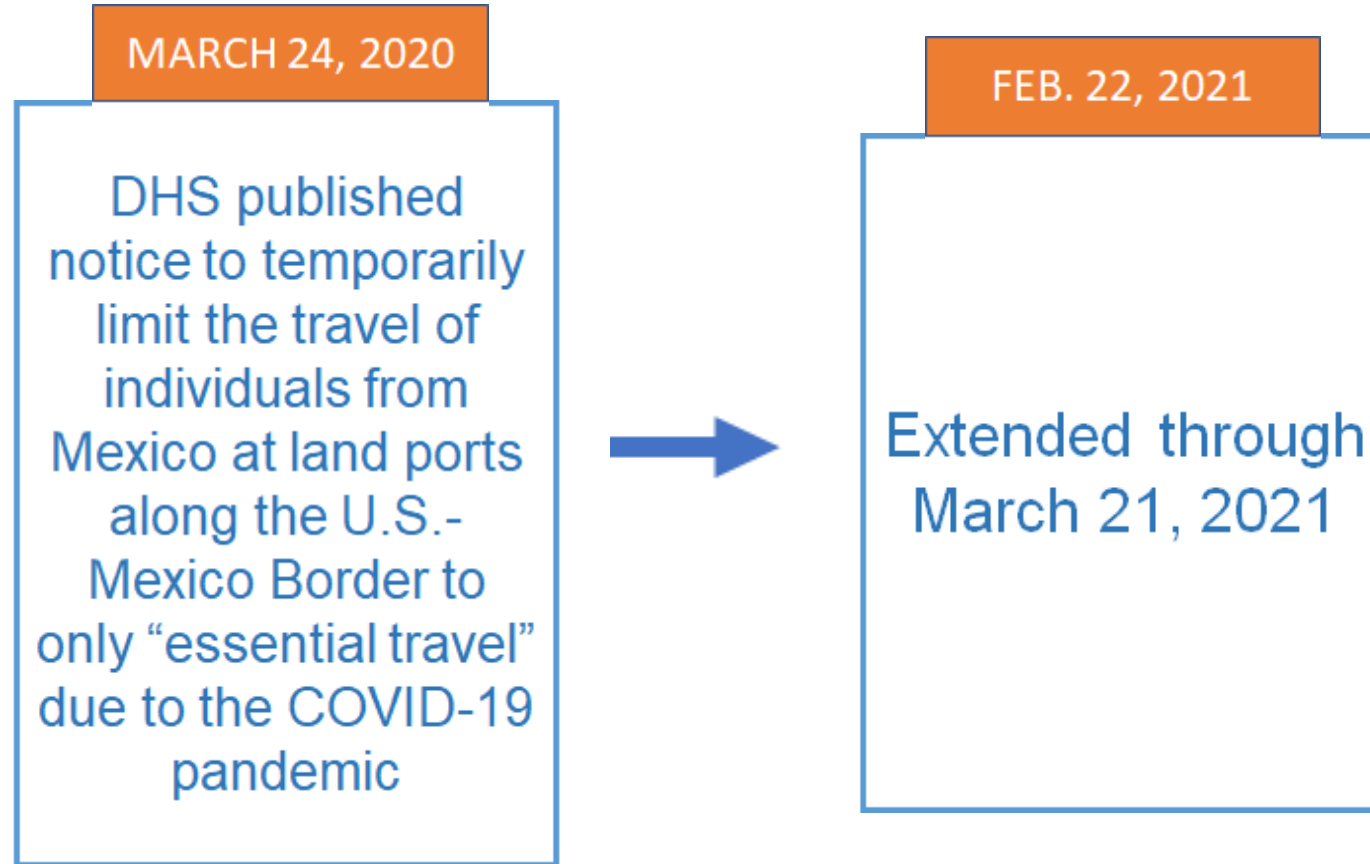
MARCH 24, 2020

DHS published notice to temporarily limit the travel of individuals from Mexico at land ports along the U.S.-Mexico Border to only “essential travel” due to the COVID-19 pandemic

FEB. 22, 2021

Extended through March 21, 2021